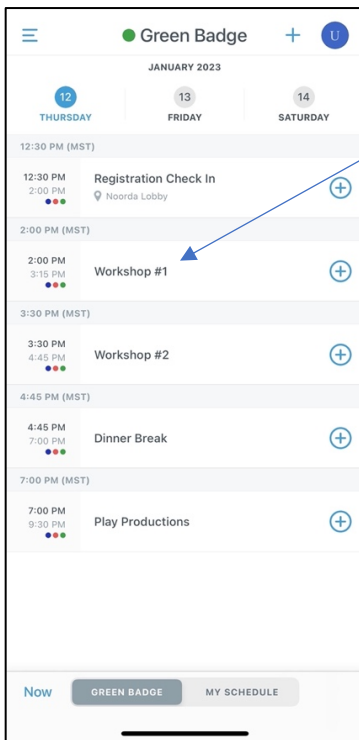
Green Badge
U

JANUARY 2023

12
THURSDAY

13
FRIDAY

14
SATURDAY

12:30 PM (MST)

12:30 PM
2:00 PM
Registration Check In
Noorda Lobby

2:00 PM (MST)

2:00 PM
3:15 PM
Workshop #1

3:30 PM (MST)

3:30 PM
4:45 PM
Workshop #2

4:45 PM (MST)

4:45 PM
7:00 PM
Dinner Break

7:00 PM (MST)

7:00 PM
9:30 PM
Play Productions

Now
GREEN BADGE
MY SCHEDULE